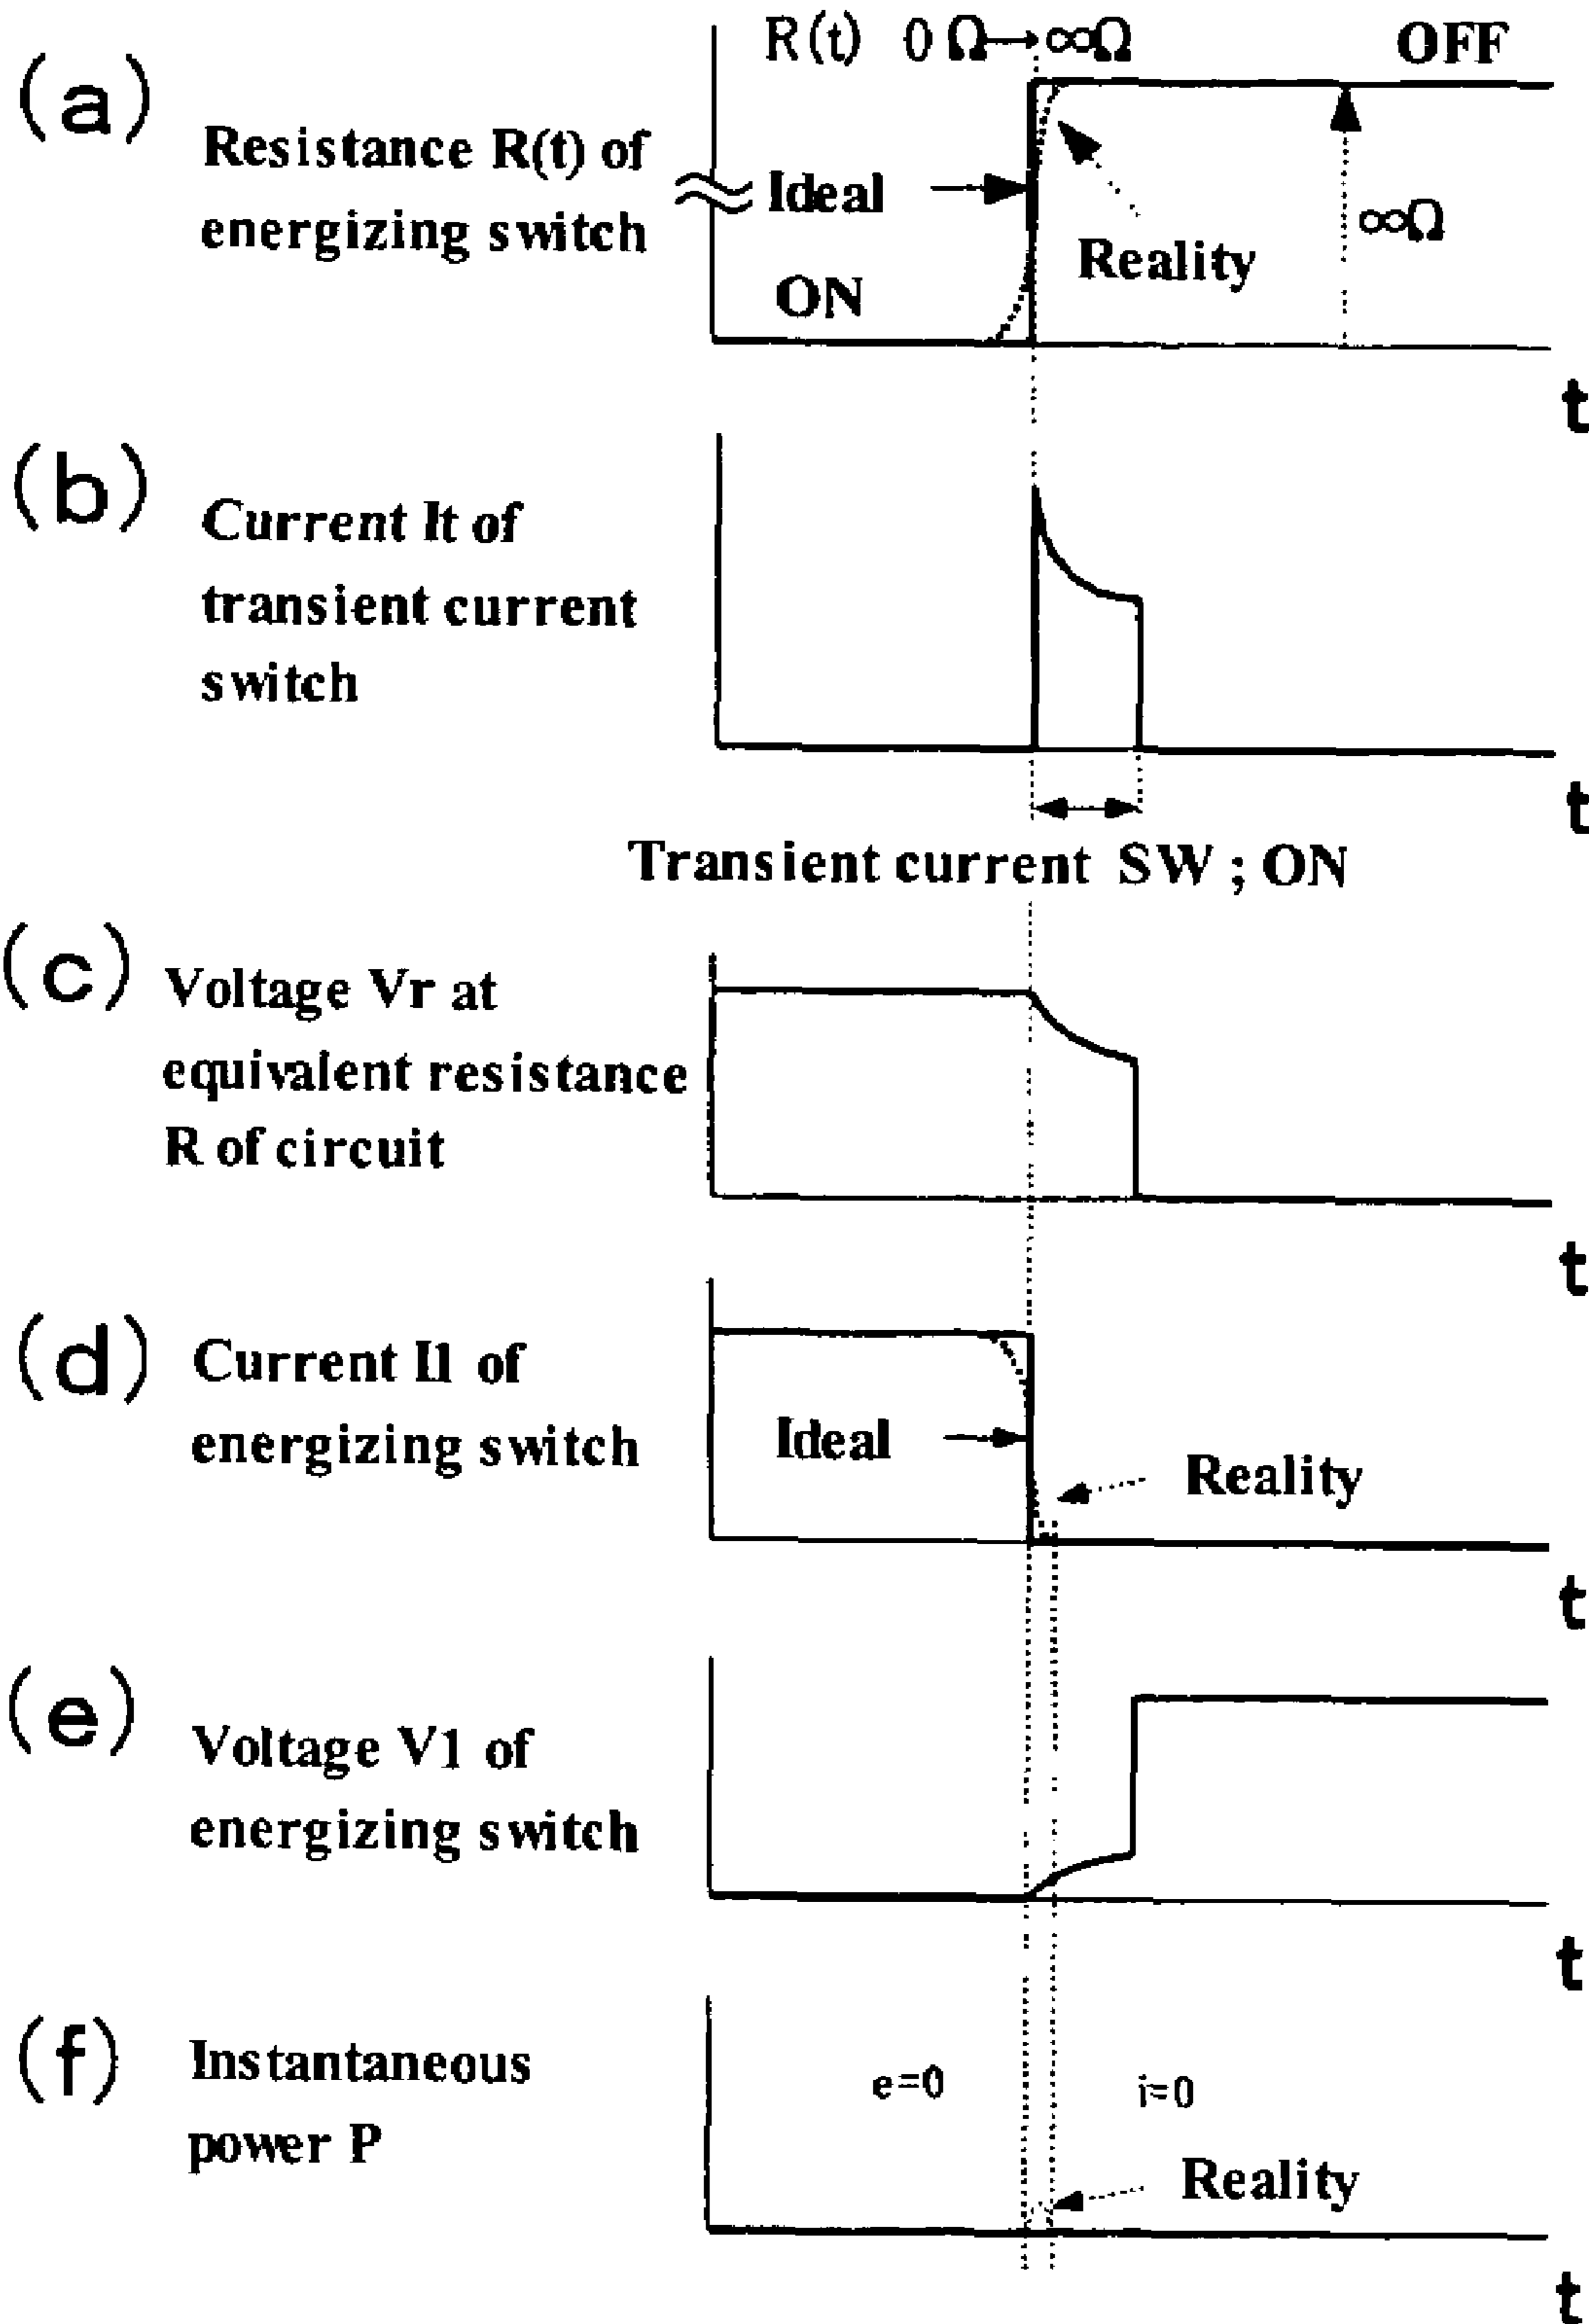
(a) Resistance R(t) of energizing switch

R(t) $0\,\Omega \rightarrow \infty\Omega$

OFF

Ideal

Reality

$\infty\Omega$

ON

t

(b) Current It of transient current switch

t

Transient current SW ; ON

(c) Voltage Vr at equivalent resistance R of circuit

t

(d) Current I1 of energizing switch

Ideal

Reality

t

(e) Voltage V1 of energizing switch

t

(f) Instantaneous power P

e=0

i=0

Reality

t